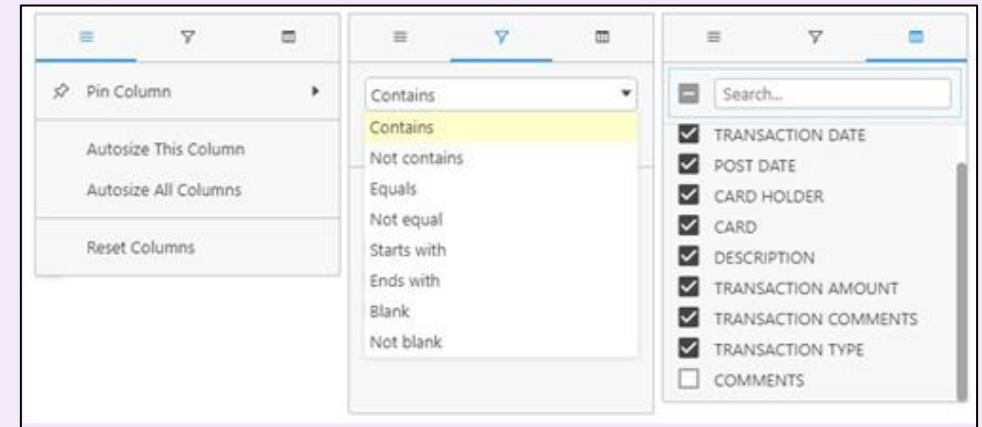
Pin Column

Autosize This Column

Autosize All Columns

Reset Columns

Contains

Contains

Not contains

Equals

Not equal

Starts with

Ends with

Blank

Not blank

Search...

TRANSACTION DATE

POST DATE

CARD HOLDER

CARD

DESCRIPTION

TRANSACTION AMOUNT

TRANSACTION COMMENTS

TRANSACTION TYPE

COMMENTS